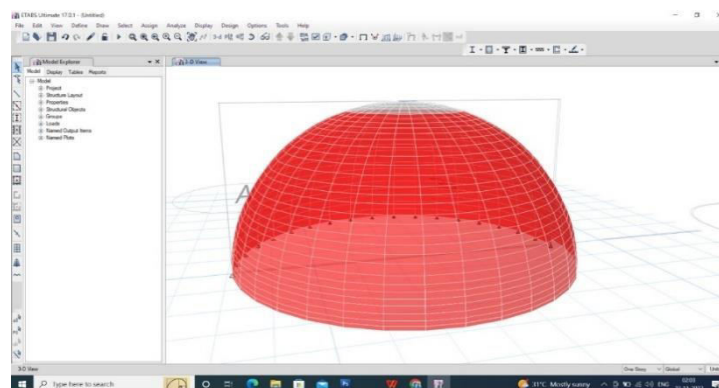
ETABS Ultimate 17.0.1 - (Untitled)

File Edit View Define Draw Select Assign Analyze Display Design Options Tools Help

Model Explorer

3-D View

Model Display Tables Reports

Model
Project
Structure Layout
Properties
Structural Objects
Groups
Loads
Named Output Items
Named Plots

3-D View

One Story Global

Type here to search

31°C Mostly sunny ENG